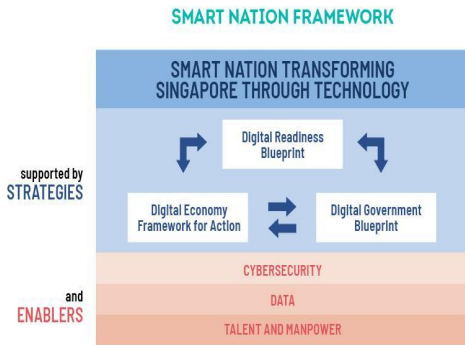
SMART NATION FRAMEWORK

SMART NATION TRANSFORMING SINGAPORE THROUGH TECHNOLOGY

supported by STRATEGIES

Digital Readiness Blueprint

Digital Economy Framework for Action

Digital Government Blueprint

and ENABLERS

CYBERSECURITY

DATA

TALENT AND MANPOWER